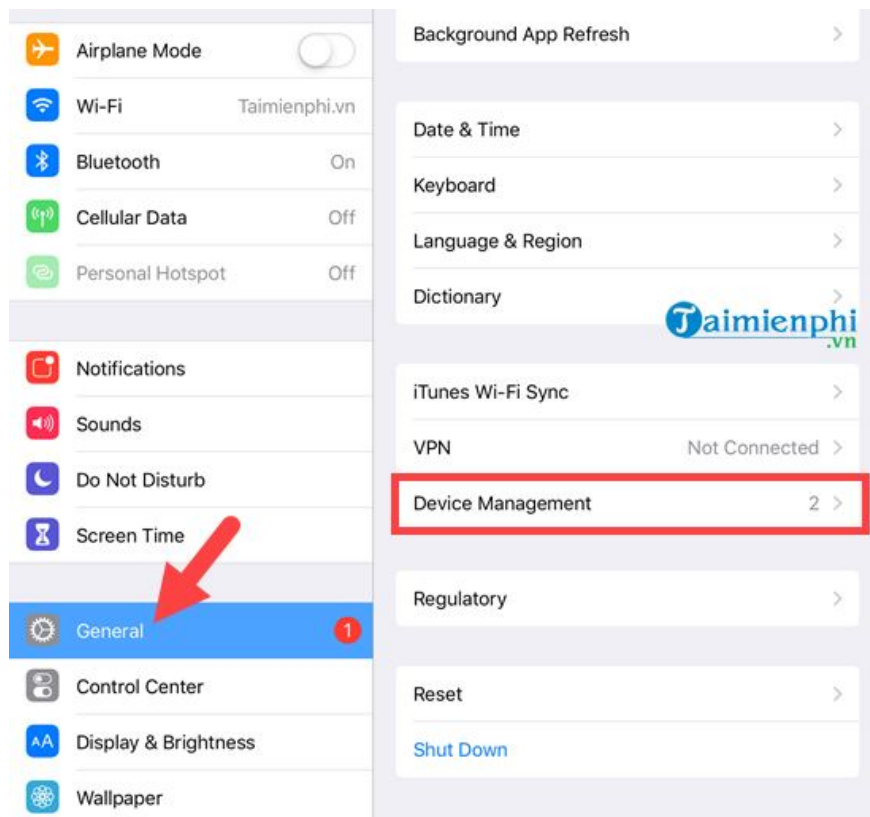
Airplane Mode
Wi-Fi Taimienphi.vn
Bluetooth On
Cellular Data Off
Personal Hotspot Off

Notifications
Sounds
Do Not Disturb
Screen Time

General 1
Control Center
AA Display & Brightness
Wallpaper

Background App Refresh

Date & Time
Keyboard
Language & Region
Dictionary

Taimienphi
.vn

iTunes Wi-Fi Sync
VPN Not Connected
Device Management 2

Regulatory

Reset
Shut Down